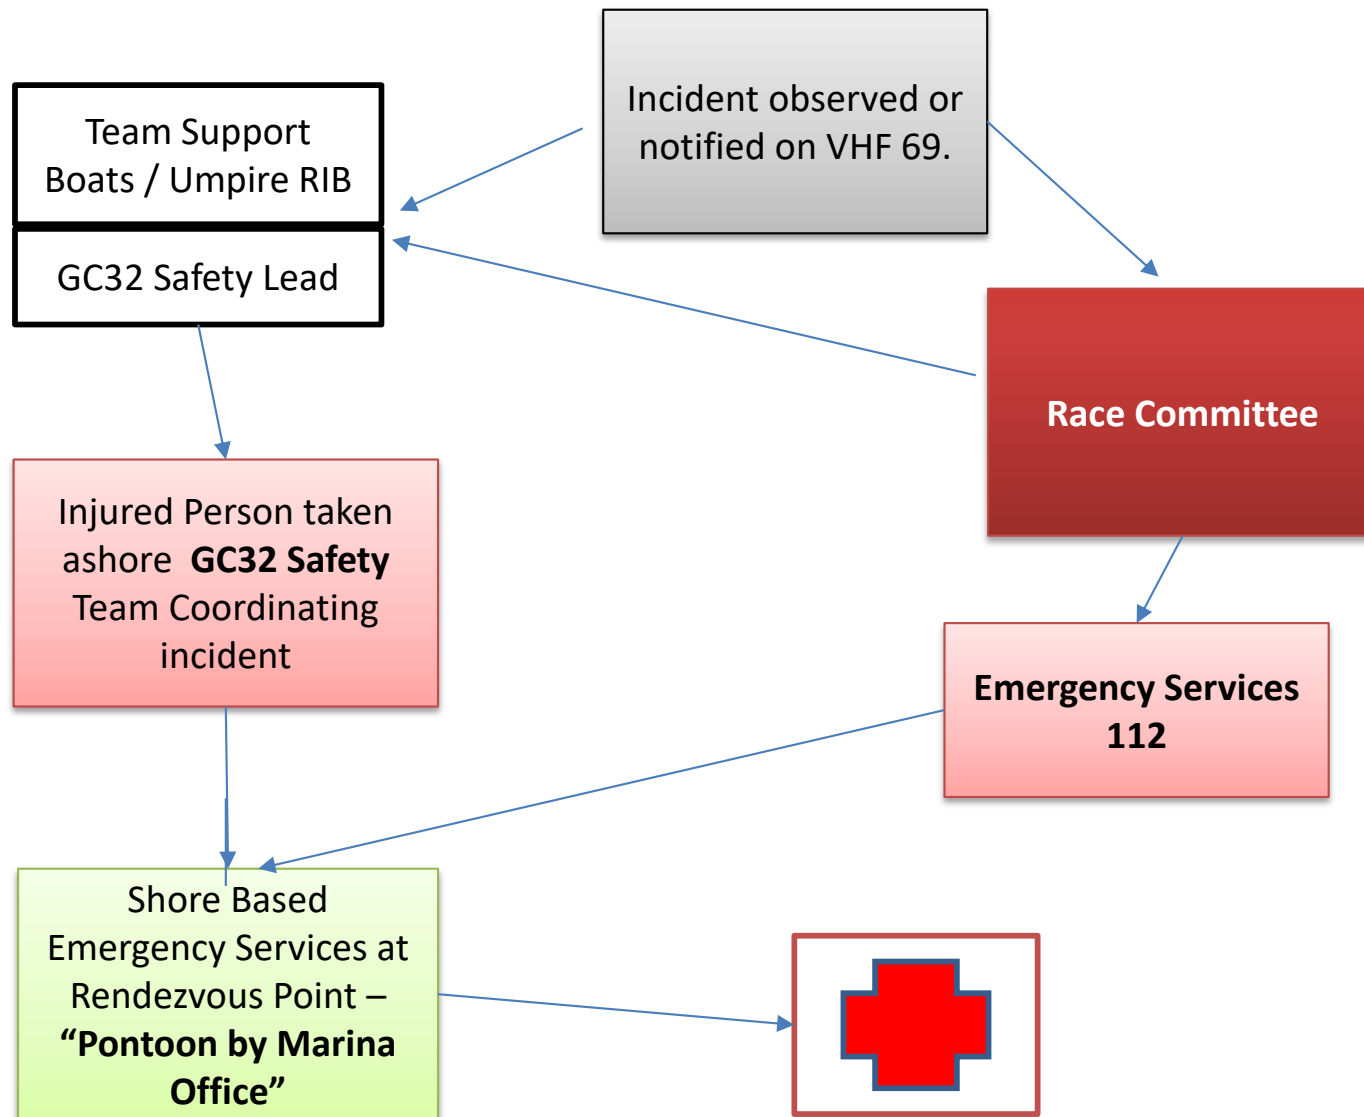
Incident observed or notified on VHF 69.

Team Support Boats / Umpire RIB

GC32 Safety Lead

Race Committee

Injured Person taken ashore **GC32 Safety** Team Coordinating incident

**Emergency Services 112**

Shore Based Emergency Services at Rendezvous Point – **“Pontoon by Marina Office”**